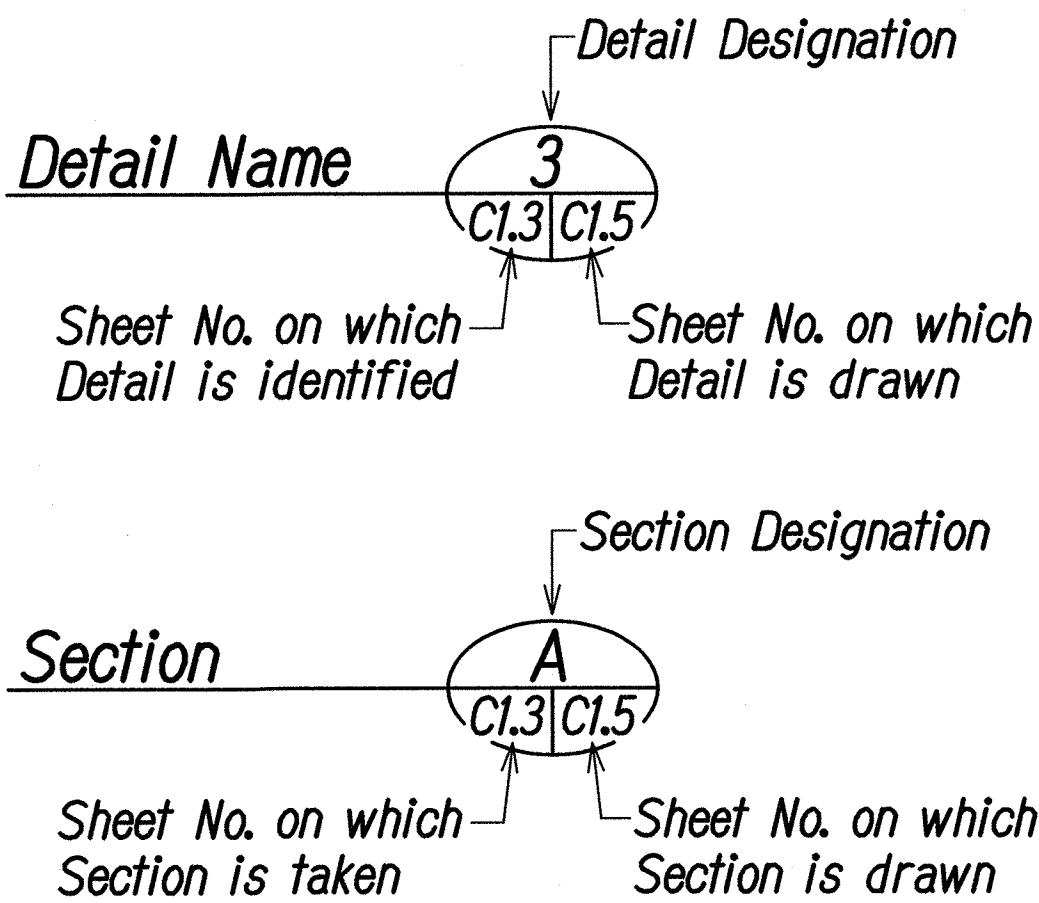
Detail Designation

Detail Name

3

C1.3 C1.5

Sheet No. on which Detail is identified

Sheet No. on which Detail is drawn

Section Designation

Section

A

C1.3 C1.5

Sheet No. on which Section is taken

Sheet No. on which Section is drawn